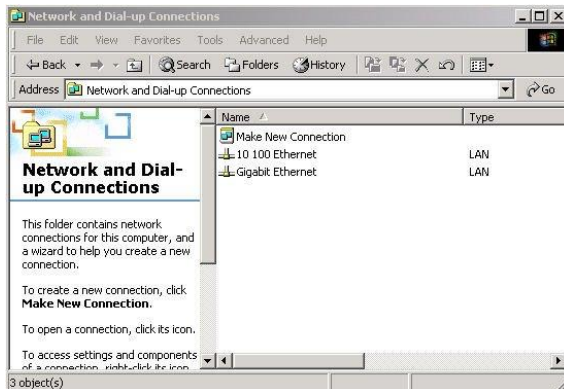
Network and Dial-up Connections

File Edit View Favorites Tools Advanced Help

Back Search Folders History

Address Network and Dial-up Connections Go

Network and Dial-up Connections

This folder contains network connections for this computer, and a wizard to help you create a new connection.

To create a new connection, click **Make New Connection**.

To open a connection, click its icon.

To access settings and components of a connection, right-click its icon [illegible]

| Name | Type |
|---|---|
| Make New Connection | |
| 10 100 Ethernet | LAN |
| Gigabit Ethernet | LAN |

3 object(s)